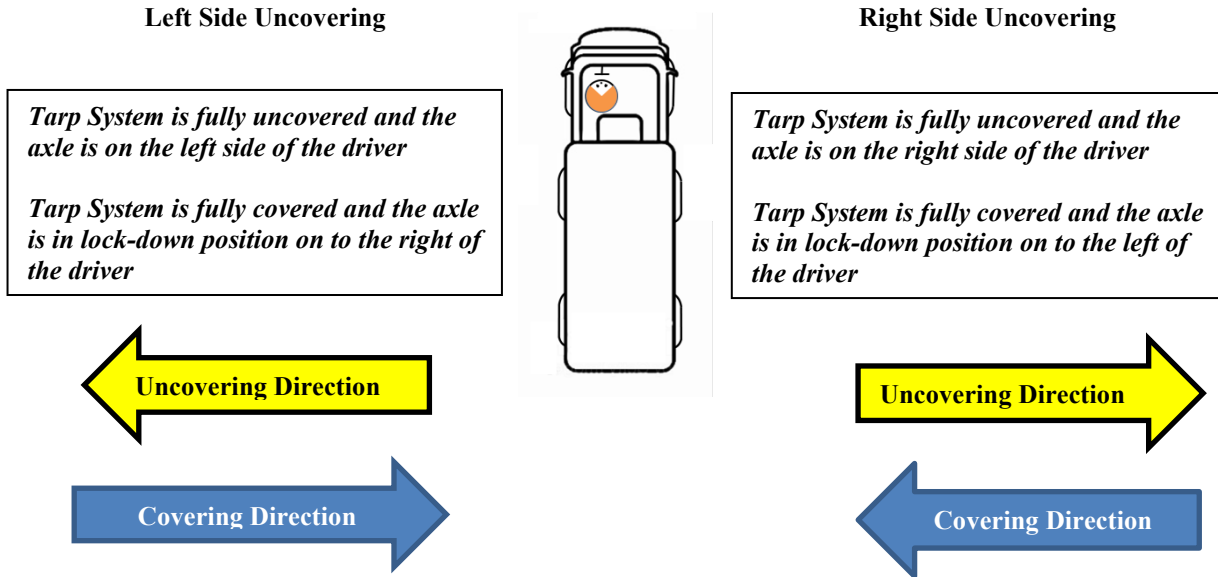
Left Side Uncovering

Tarp System is fully uncovered and the axle is on the left side of the driver

Tarp System is fully covered and the axle is in lock-down position on to the right of the driver

Uncovering Direction

Covering Direction

Right Side Uncovering

Tarp System is fully uncovered and the axle is on the right side of the driver

Tarp System is fully covered and the axle is in lock-down position on to the left of the driver

Uncovering Direction

Covering Direction